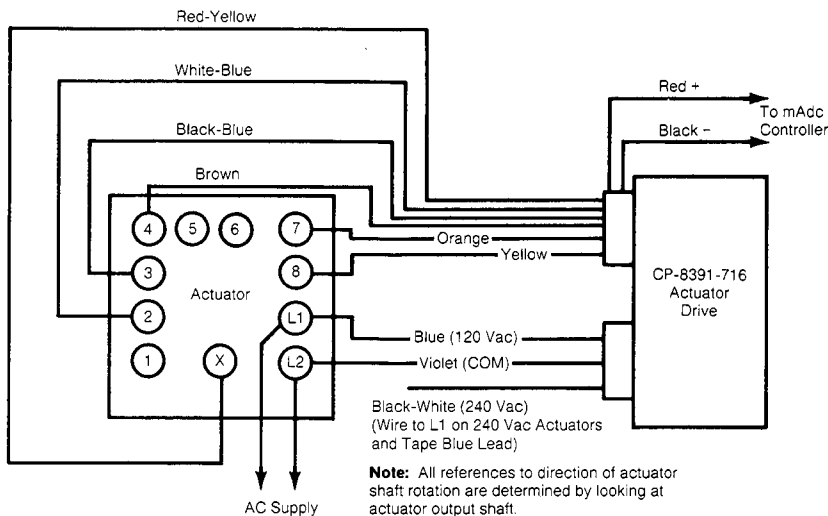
Red-Yellow

White-Blue

Black-Blue

Brown

Red +

Black −

To mAdc Controller

4 5 6 7

3 8

Actuator

2 L1

1 X L2

Orange

Yellow

CP-8391-716 Actuator Drive

Blue (120 Vac)

Violet (COM)

Black-White (240 Vac) (Wire to L1 on 240 Vac Actuators and Tape Blue Lead)

**Note:** All references to direction of actuator shaft rotation are determined by looking at actuator output shaft.

AC Supply